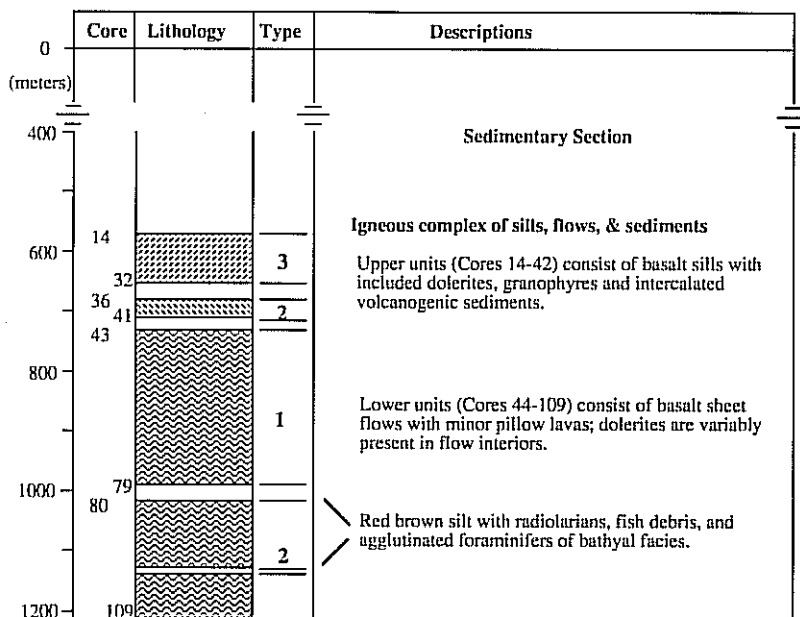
| Core | Lithology | Type | Descriptions |
|---|---|---|---|

0
(meters)

400 Sedimentary Section

600 14 Igneous complex of sills, flows, & sediments

3 Upper units (Cores 14-42) consist of basalt sills with included dolerites, granophyres and intercalated volcanogenic sediments.

32
36
41 2
43

800

1 Lower units (Cores 44-109) consist of basalt sheet flows with minor pillow lavas; dolerites are variably present in flow interiors.

1000 79
80

Red brown silt with radiolarians, fish debris, and agglutinated foraminifers of bathyal facies.

2

1200 109